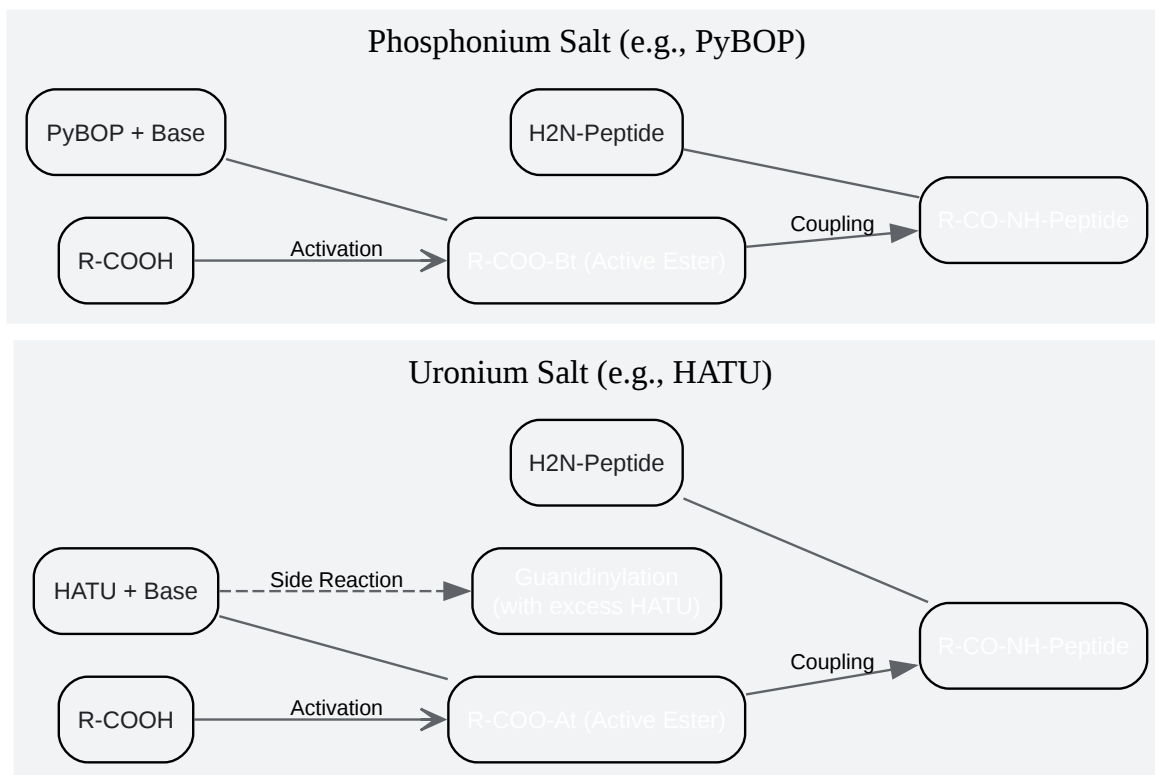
Phosphonium Salt (e.g., PyBOP)

PyBOP + Base

H2N-Peptide

R-COOH

Activation

R-COO-Bt (Active Ester)

Coupling

R-CO-NH-Peptide

Uronium Salt (e.g., HATU)

H2N-Peptide

HATU + Base

Side Reaction

Guanidinylation (with excess HATU)

R-COOH

Activation

R-COO-At (Active Ester)

Coupling

R-CO-NH-Peptide